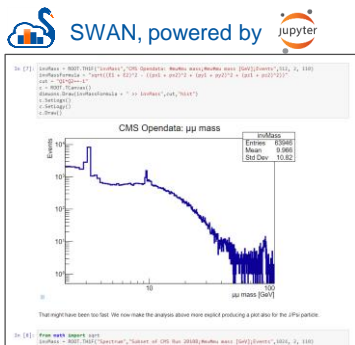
SWAN, powered by jupyter

In [7]: invMass = ROOT.TH1F("invMass","CMS Opendata: #mu#mu mass;#mu#mu mass [GeV];Events",512, 2, 110)
invMassFormula = "sqrt((E1 + E2)^2 - ((px1 + px2)^2 + (py1 + py2)^2 + (pz1 + pz2)^2))"
cut = "Q1*Q2==-1"
c = ROOT.TCanvas()
dimuons.Draw(invMassFormula + " >> invMass",cut,"hist")
c.SetLogx()
c.SetLogy()
c.Draw()

CMS Opendata: μμ mass

| invMass | |
|---|---|
| Entries | 63946 |
| Mean | 0.966 |
| Std Dev | 10.82 |

Events

$10^4$

$10^3$

$10^2$

10

10

$10^2$

μμ mass [GeV]

That might have been too fast. We now make the analysis above more explicit producing a plot also for the J/Psi particle.

In [8]: from math import sqrt
invMass = ROOT.TH1F("Spectrum","Subset of CMS Run 2010B;#mu#mu mass [GeV];Events",1024, 2, 110)